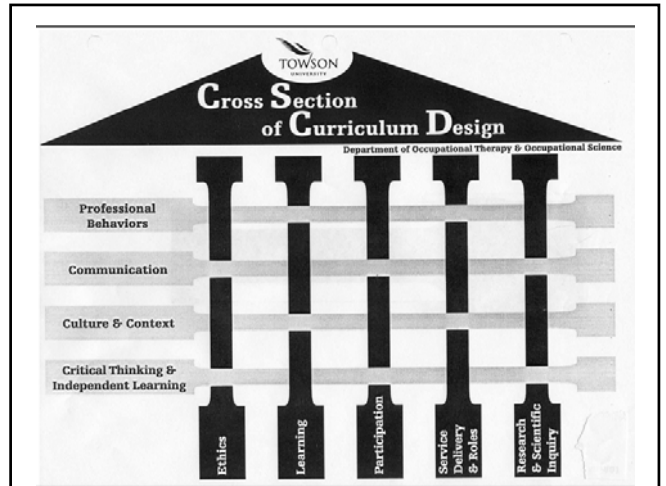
TOWSON UNIVERSITY

Cross Section of Curriculum Design

Department of Occupational Therapy & Occupational Science

Professional Behaviors

Communication

Culture & Context

Critical Thinking & Independent Learning

Ethics

Learning

Participation

Service Delivery & Roles

Research & Scientific Inquiry